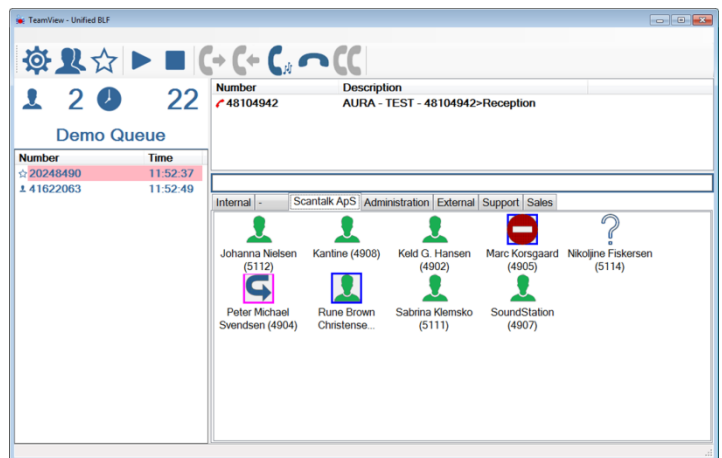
TeamView - Unified BLF

2 22

Demo Queue

| Number | Time |
|---|---|
| ☆ 20248490 | 11:52:37 |
| 41622063 | 11:52:49 |

| Number | Description |
|---|---|
| 48104942 | AURA - TEST - 48104942>Reception |

Internal | - | Scantalk ApS | Administration | External | Support | Sales

Johanna Nielsen (5112)
Kantine (4908)
Keld G. Hansen (4902)
Marc Korsgaard (4905)
Nikoljine Fiskersen (5114)
Peter Michael Svendsen (4904)
Rune Brown Christense...
Sabrina Klemsko (5111)
SoundStation (4907)